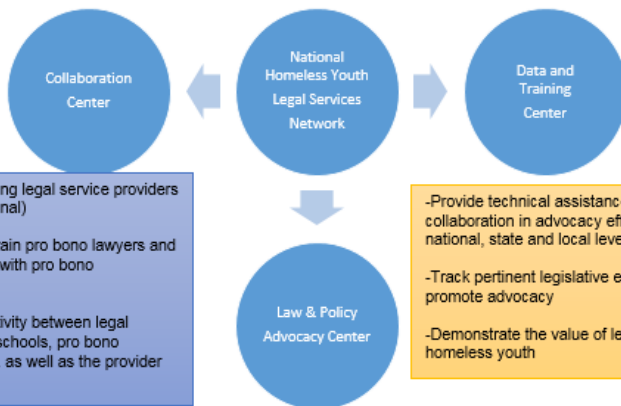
Collaboration Center

National Homeless Youth Legal Services Network

Data and Training Center

ng legal service providers nal)

ain pro bono lawyers and with pro bono

ivity between legal schools, pro bono as well as the provider

Law & Policy Advocacy Center

-Provide technical assistance collaboration in advocacy ef national, state and local leve

-Track pertinent legislative e promote advocacy

-Demonstrate the value of le homeless youth